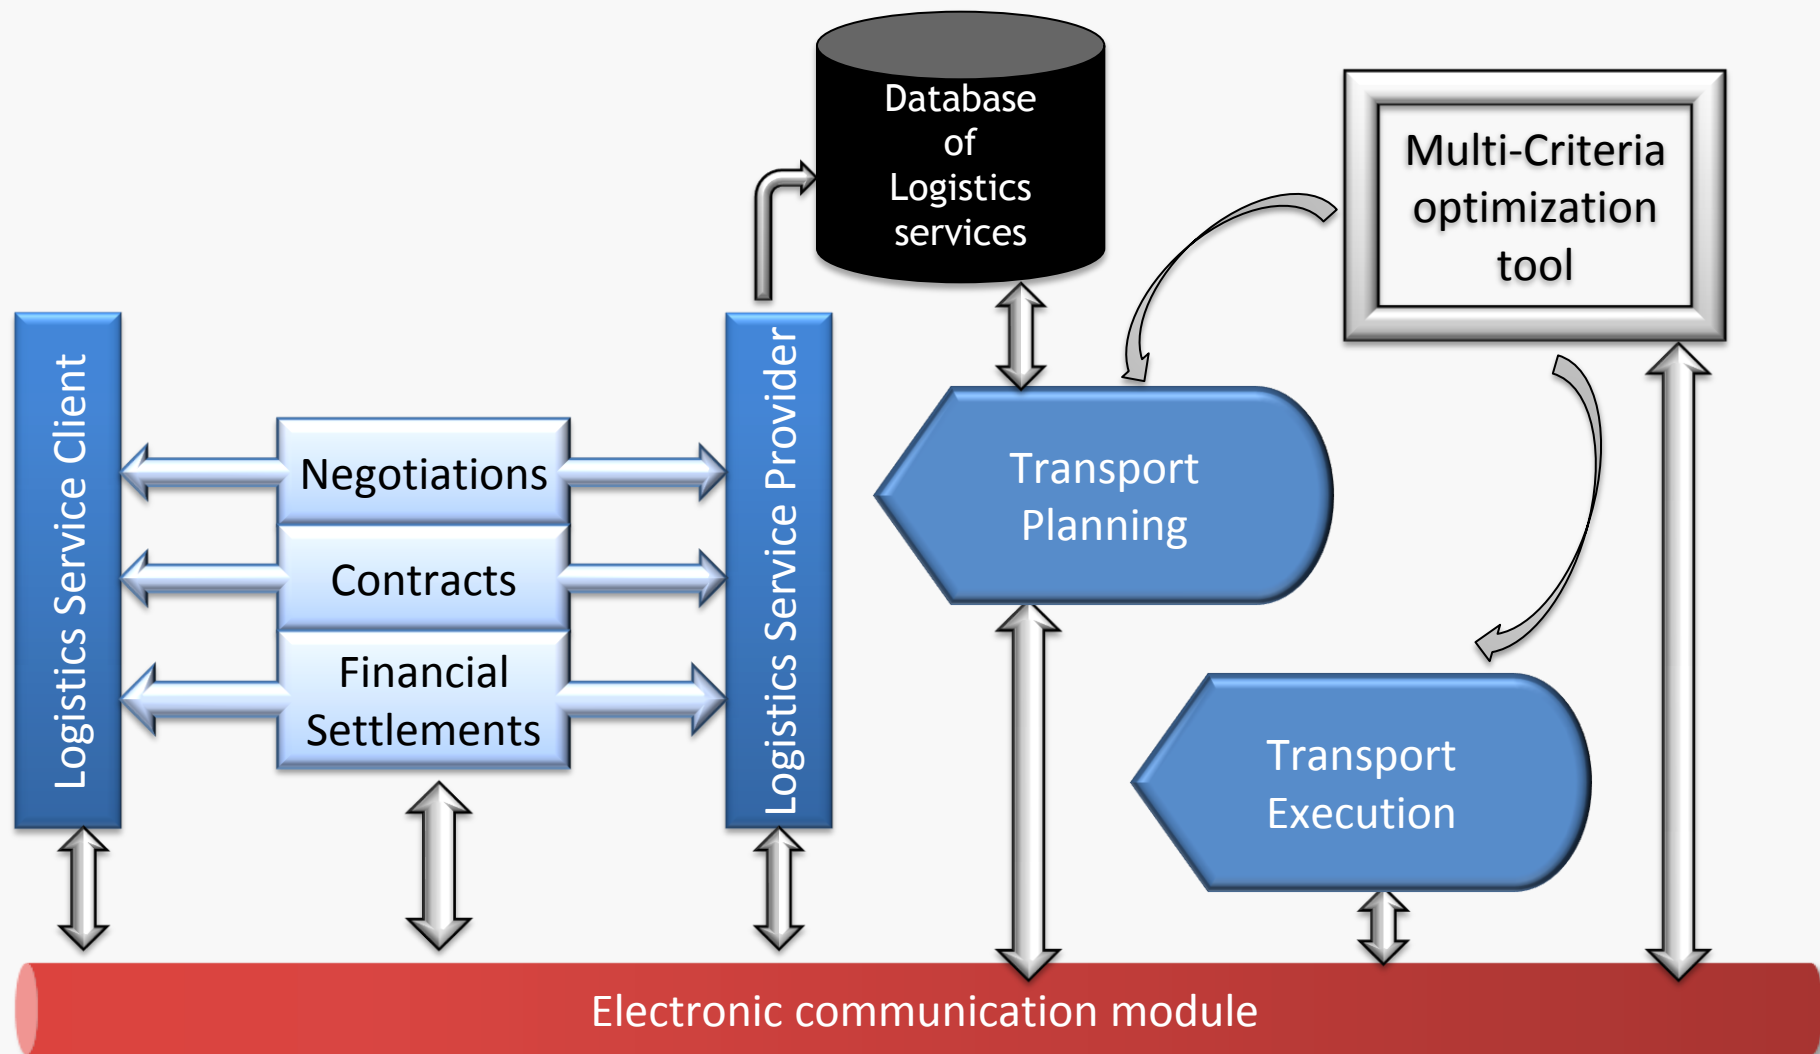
Database of Logistics services

Multi-Criteria optimization tool

Logistics Service Client

Negotiations

Contracts

Financial Settlements

Logistics Service Provider

Transport Planning

Transport Execution

Electronic communication module